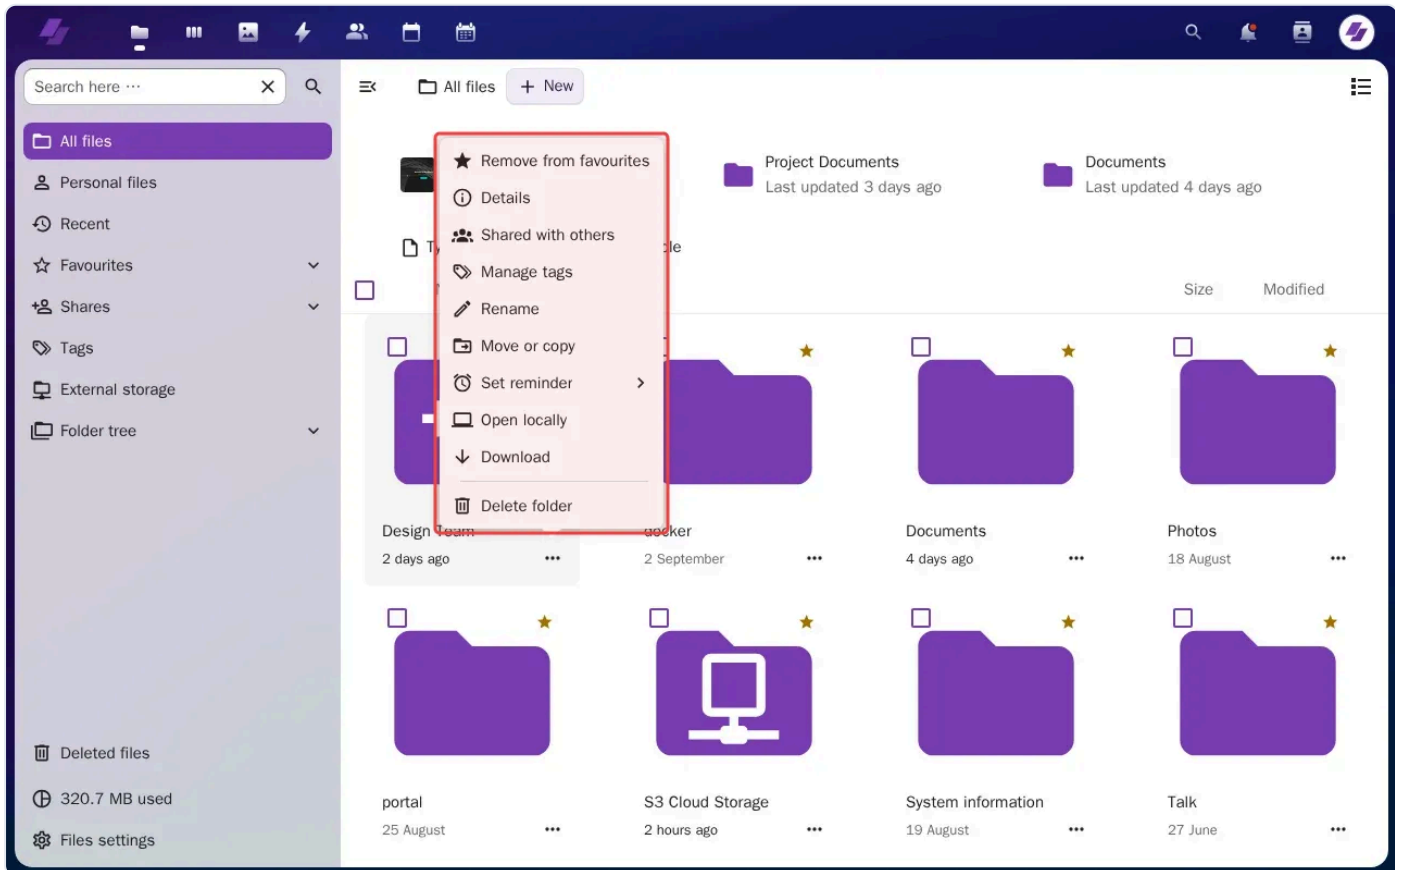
Search here ···

All files

Personal files

Recent

Favourites

Shares

Tags

External storage

Folder tree

Deleted files

320.7 MB used

Files settings

All files + New

Remove from favourites
Details
Shared with others
Manage tags
Rename
Move or copy
Set reminder
Open locally
Download
Delete folder

Project Documents
Last updated 3 days ago

Documents
Last updated 4 days ago

T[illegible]

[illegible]le

Size Modified

Design Team
2 days ago

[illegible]ocker
2 September

Documents
4 days ago

Photos
18 August

portal
25 August

S3 Cloud Storage
2 hours ago

System information
19 August

Talk
27 June